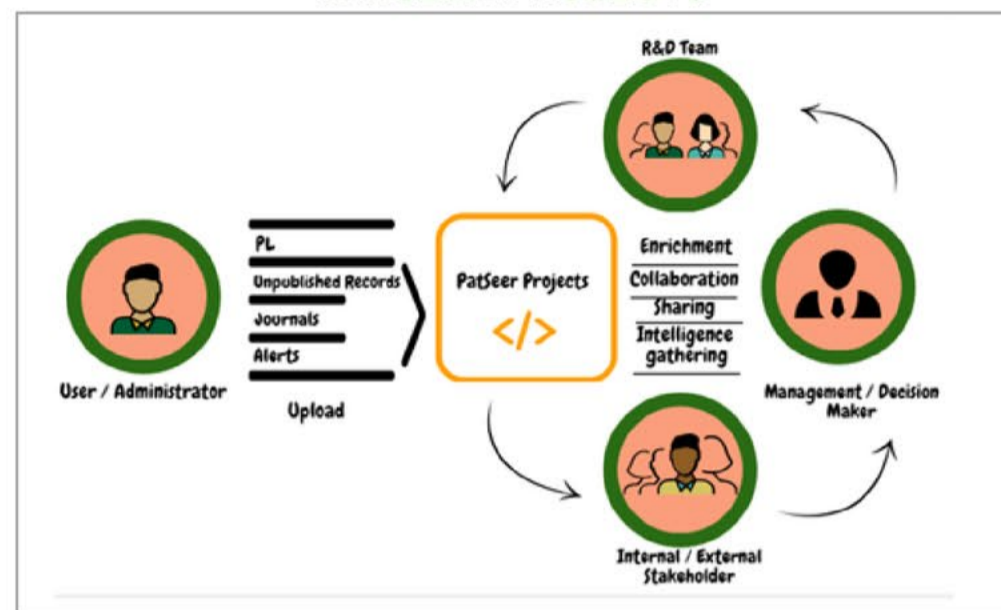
R&D Team

User / Administrator

PL

Unpublished Records

Journals

Alerts

Upload

PatSeer Projects

</>

Enrichment

Collaboration

Sharing

Intelligence gathering

Management / Decision Maker

Internal / External Stakeholder